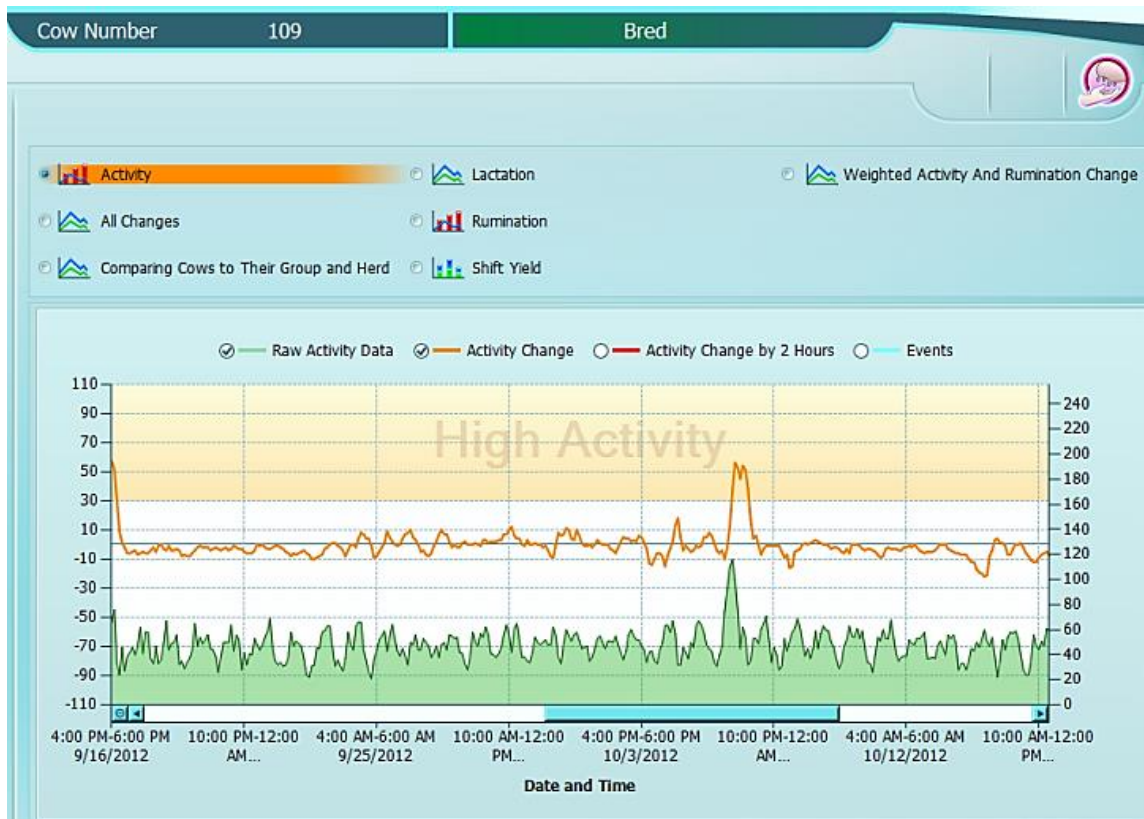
Cow Number 109 Bred

Activity
Lactation
Weighted Activity And Rumination Change
All Changes
Rumination
Comparing Cows to Their Group and Herd
Shift Yield

Raw Activity Data
Activity Change
Activity Change by 2 Hours
Events

High Activity

110
90
70
50
30
10
-10
-30
-50
-70
-90
-110

240
220
200
180
160
140
120
100
80
60
40
20
0

4:00 PM-6:00 PM 9/16/2012
10:00 PM-12:00 AM...
4:00 AM-6:00 AM 9/25/2012
10:00 AM-12:00 PM...
4:00 PM-6:00 PM 10/3/2012
10:00 PM-12:00 AM...
4:00 AM-6:00 AM 10/12/2012
10:00 AM-12:00 PM...

Date and Time